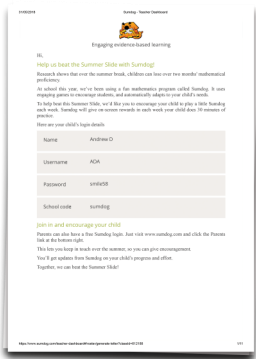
21/03/2018

Sumdog - Teacher Dashboard

Sumdog

Engaging evidence-based learning

Hi,

Help us beat the Summer Slide with Sumdog!

Research shows that over the summer break, children can lose over two months' mathematical proficiency.

At school this year, we've been using a fun mathematics program called Sumdog. It uses engaging games to encourage students, and automatically adapts to your child's needs.

To help beat this Summer Slide, we'd like you to encourage your child to play a little Sumdog each week. Sumdog will give on-screen rewards in each week your child does 30 minutes of practice.

Here are your child's login details:

| Name | Andrew D |
|---|---|
| Username | ADA |
| Password | smile58 |
| School code | sumdog |

Join in and encourage your child

Parents can also have a free Sumdog login. Just visit www.sumdog.com and click the Parents link at the bottom right.

This lets you keep in touch over the summer, so you can give encouragement.

You'll get updates from Sumdog on your child's progress and effort.

Together, we can beat the Summer Slide!

https://www.sumdog.com/teacher-dashboard/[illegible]

1/11